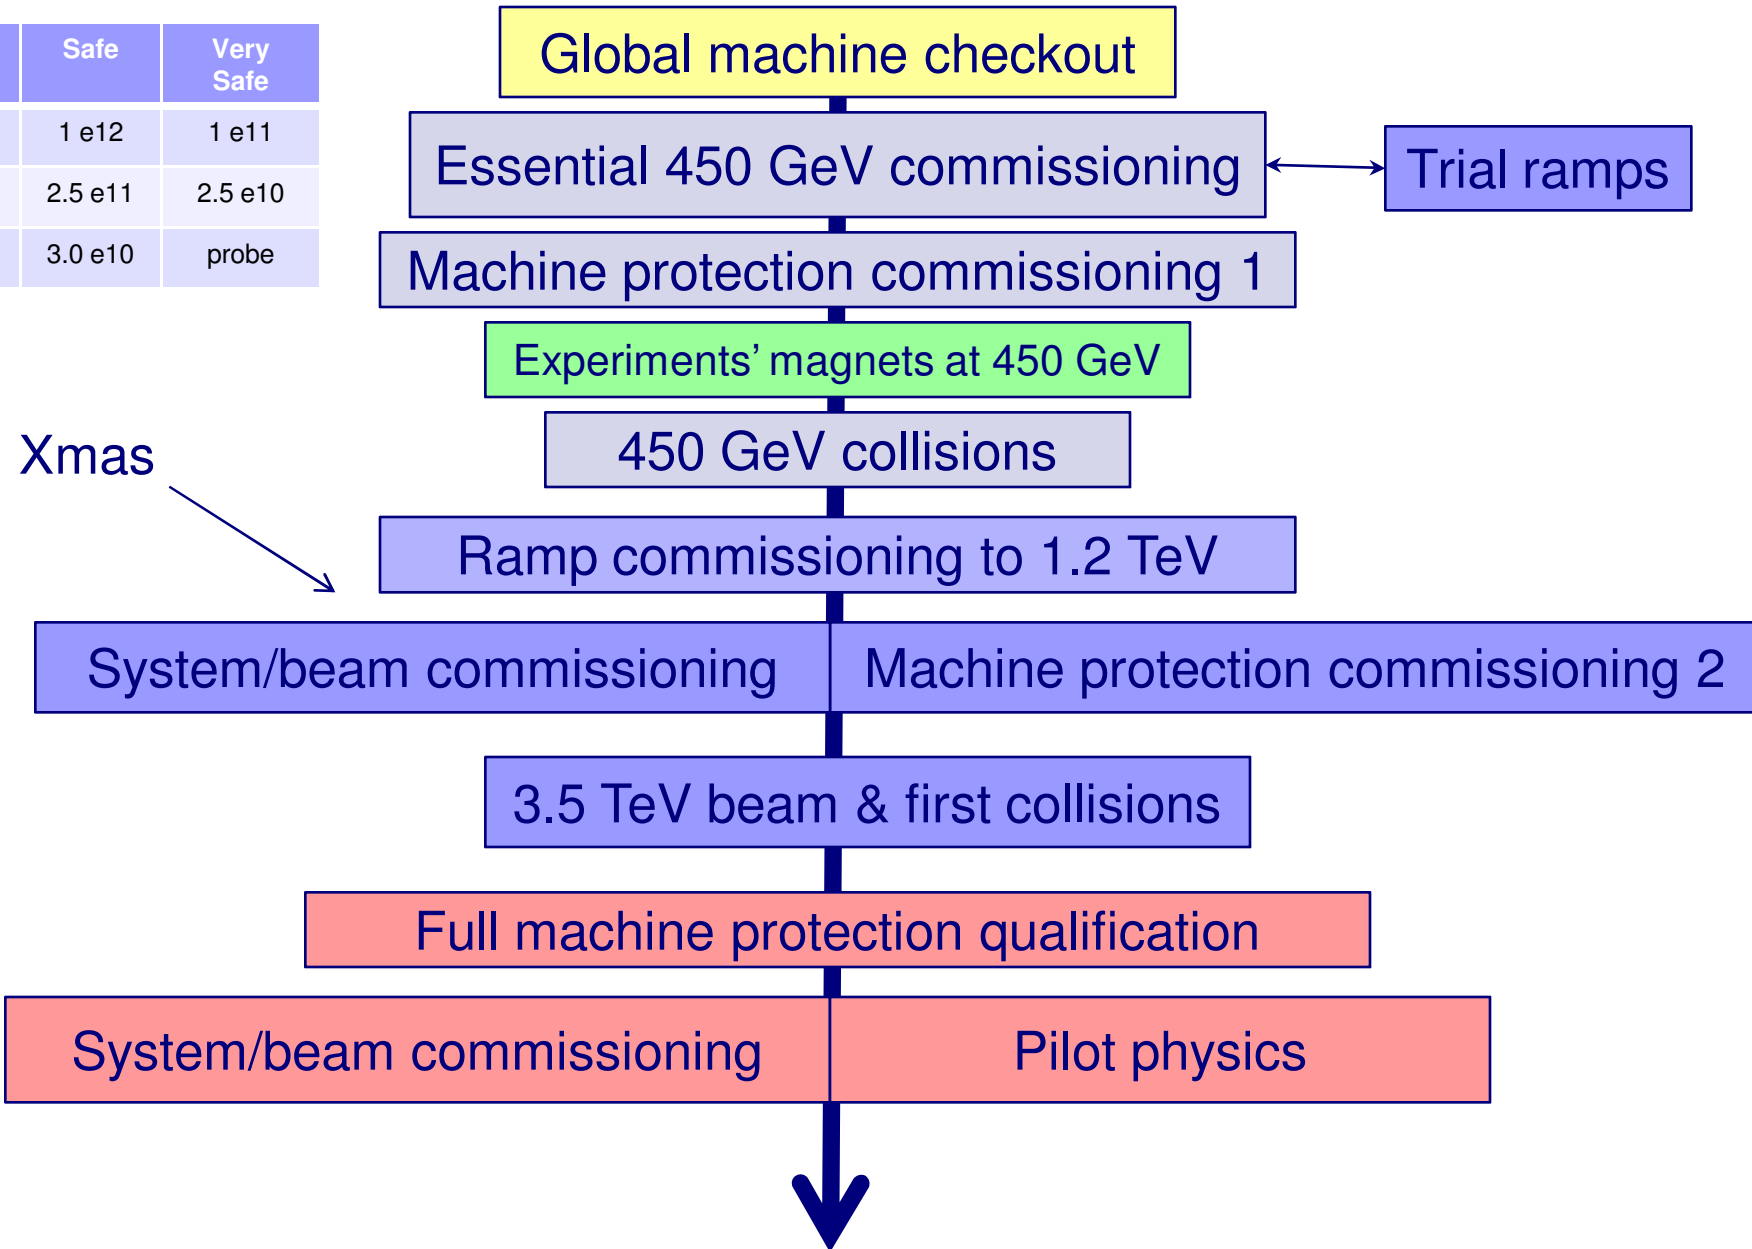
| Safe | Very Safe |
|---|---|
| 1 e12 | 1 e11 |
| 2.5 e11 | 2.5 e10 |
| 3.0 e10 | probe |

Global machine checkout

Essential 450 GeV commissioning

Trial ramps

Machine protection commissioning 1

Experiments' magnets at 450 GeV

450 GeV collisions

Xmas

Ramp commissioning to 1.2 TeV

System/beam commissioning

Machine protection commissioning 2

3.5 TeV beam & first collisions

Full machine protection qualification

System/beam commissioning

Pilot physics